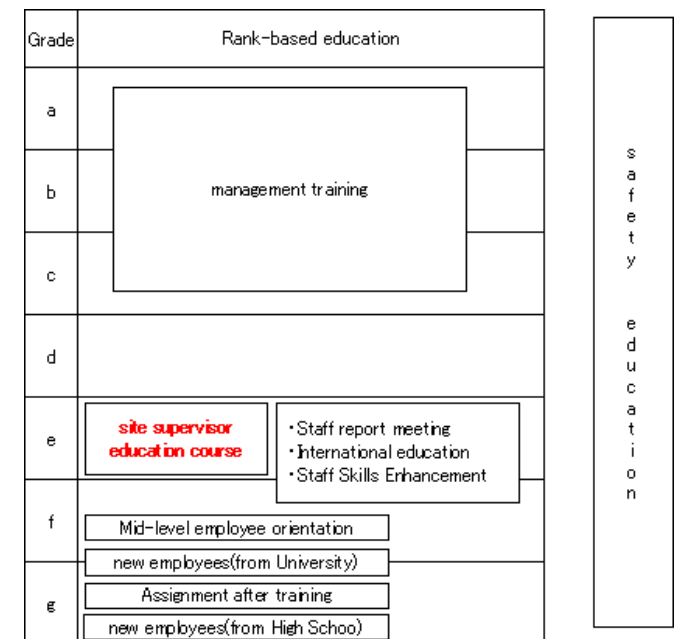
| Grade | Rank-based education |
|---|---|
| a | management training |
| b | |
| c | |
| d | |
| e | site supervisor education course<br>・Staff report meeting<br>・International education<br>・Staff Skills Enhancement |
| f | Mid-level employee orientation<br>new employees(from University) |
| g | Assignment after training<br>new employees(from High Schoo) |

s a f e t y e d u c a t i o n